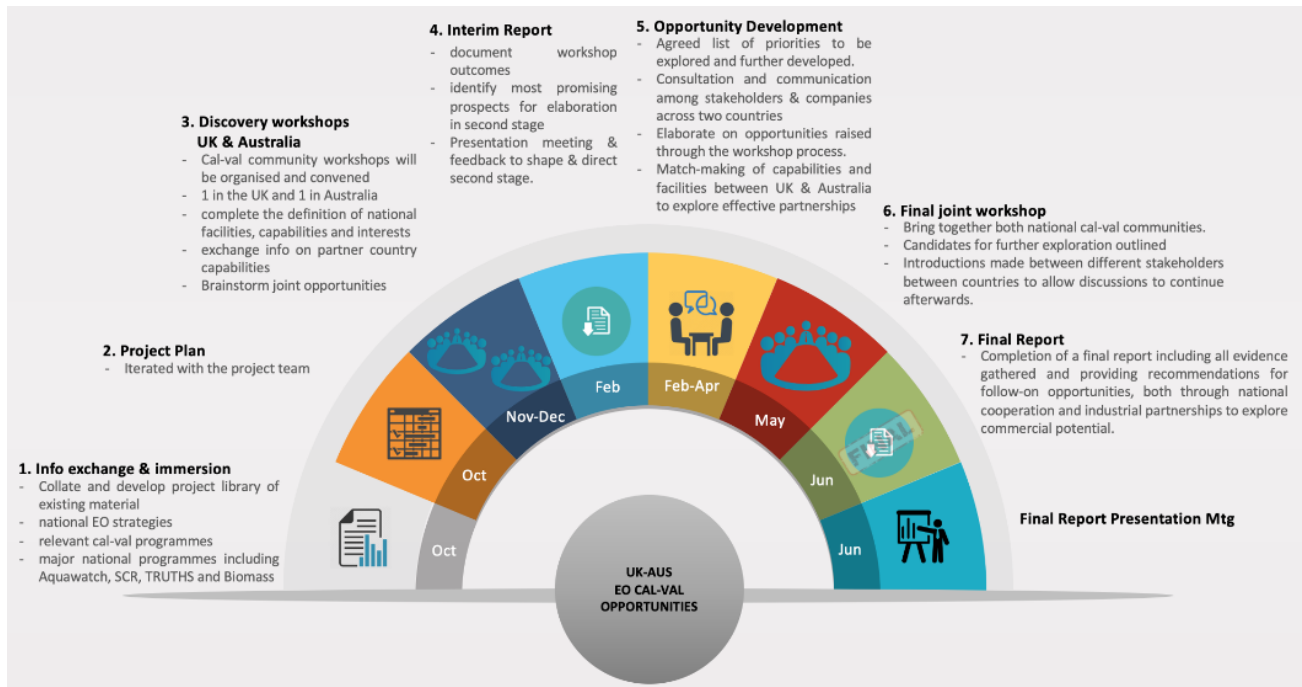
4. Interim Report
- document workshop outcomes
- identify most promising prospects for elaboration in second stage
- Presentation meeting & feedback to shape & direct second stage.

5. Opportunity Development
- Agreed list of priorities to be explored and further developed.
- Consultation and communication among stakeholders & companies across two countries
- Elaborate on opportunities raised through the workshop process.
- Match-making of capabilities and facilities between UK & Australia to explore effective partnerships

3. Discovery workshops UK & Australia
- Cal-val community workshops will be organised and convened
- 1 in the UK and 1 in Australia
- complete the definition of national facilities, capabilities and interests
- exchange info on partner country capabilities
- Brainstorm joint opportunities

6. Final joint workshop
- Bring together both national cal-val communities.
- Candidates for further exploration outlined
- Introductions made between different stakeholders between countries to allow discussions to continue afterwards.

2. Project Plan
- Iterated with the project team

7. Final Report
- Completion of a final report including all evidence gathered and providing recommendations for follow-on opportunities, both through national cooperation and industrial partnerships to explore commercial potential.

1. Info exchange & immersion
- Collate and develop project library of existing material
- national EO strategies
- relevant cal-val programmes
- major national programmes including Aquawatch, SCR, TRUTHS and Biomass

Final Report Presentation Mtg

Oct
Oct
Nov-Dec
Feb
Feb-Apr
May
Jun
Jun
FINAL

UK-AUS
EO CAL-VAL
OPPORTUNITIES